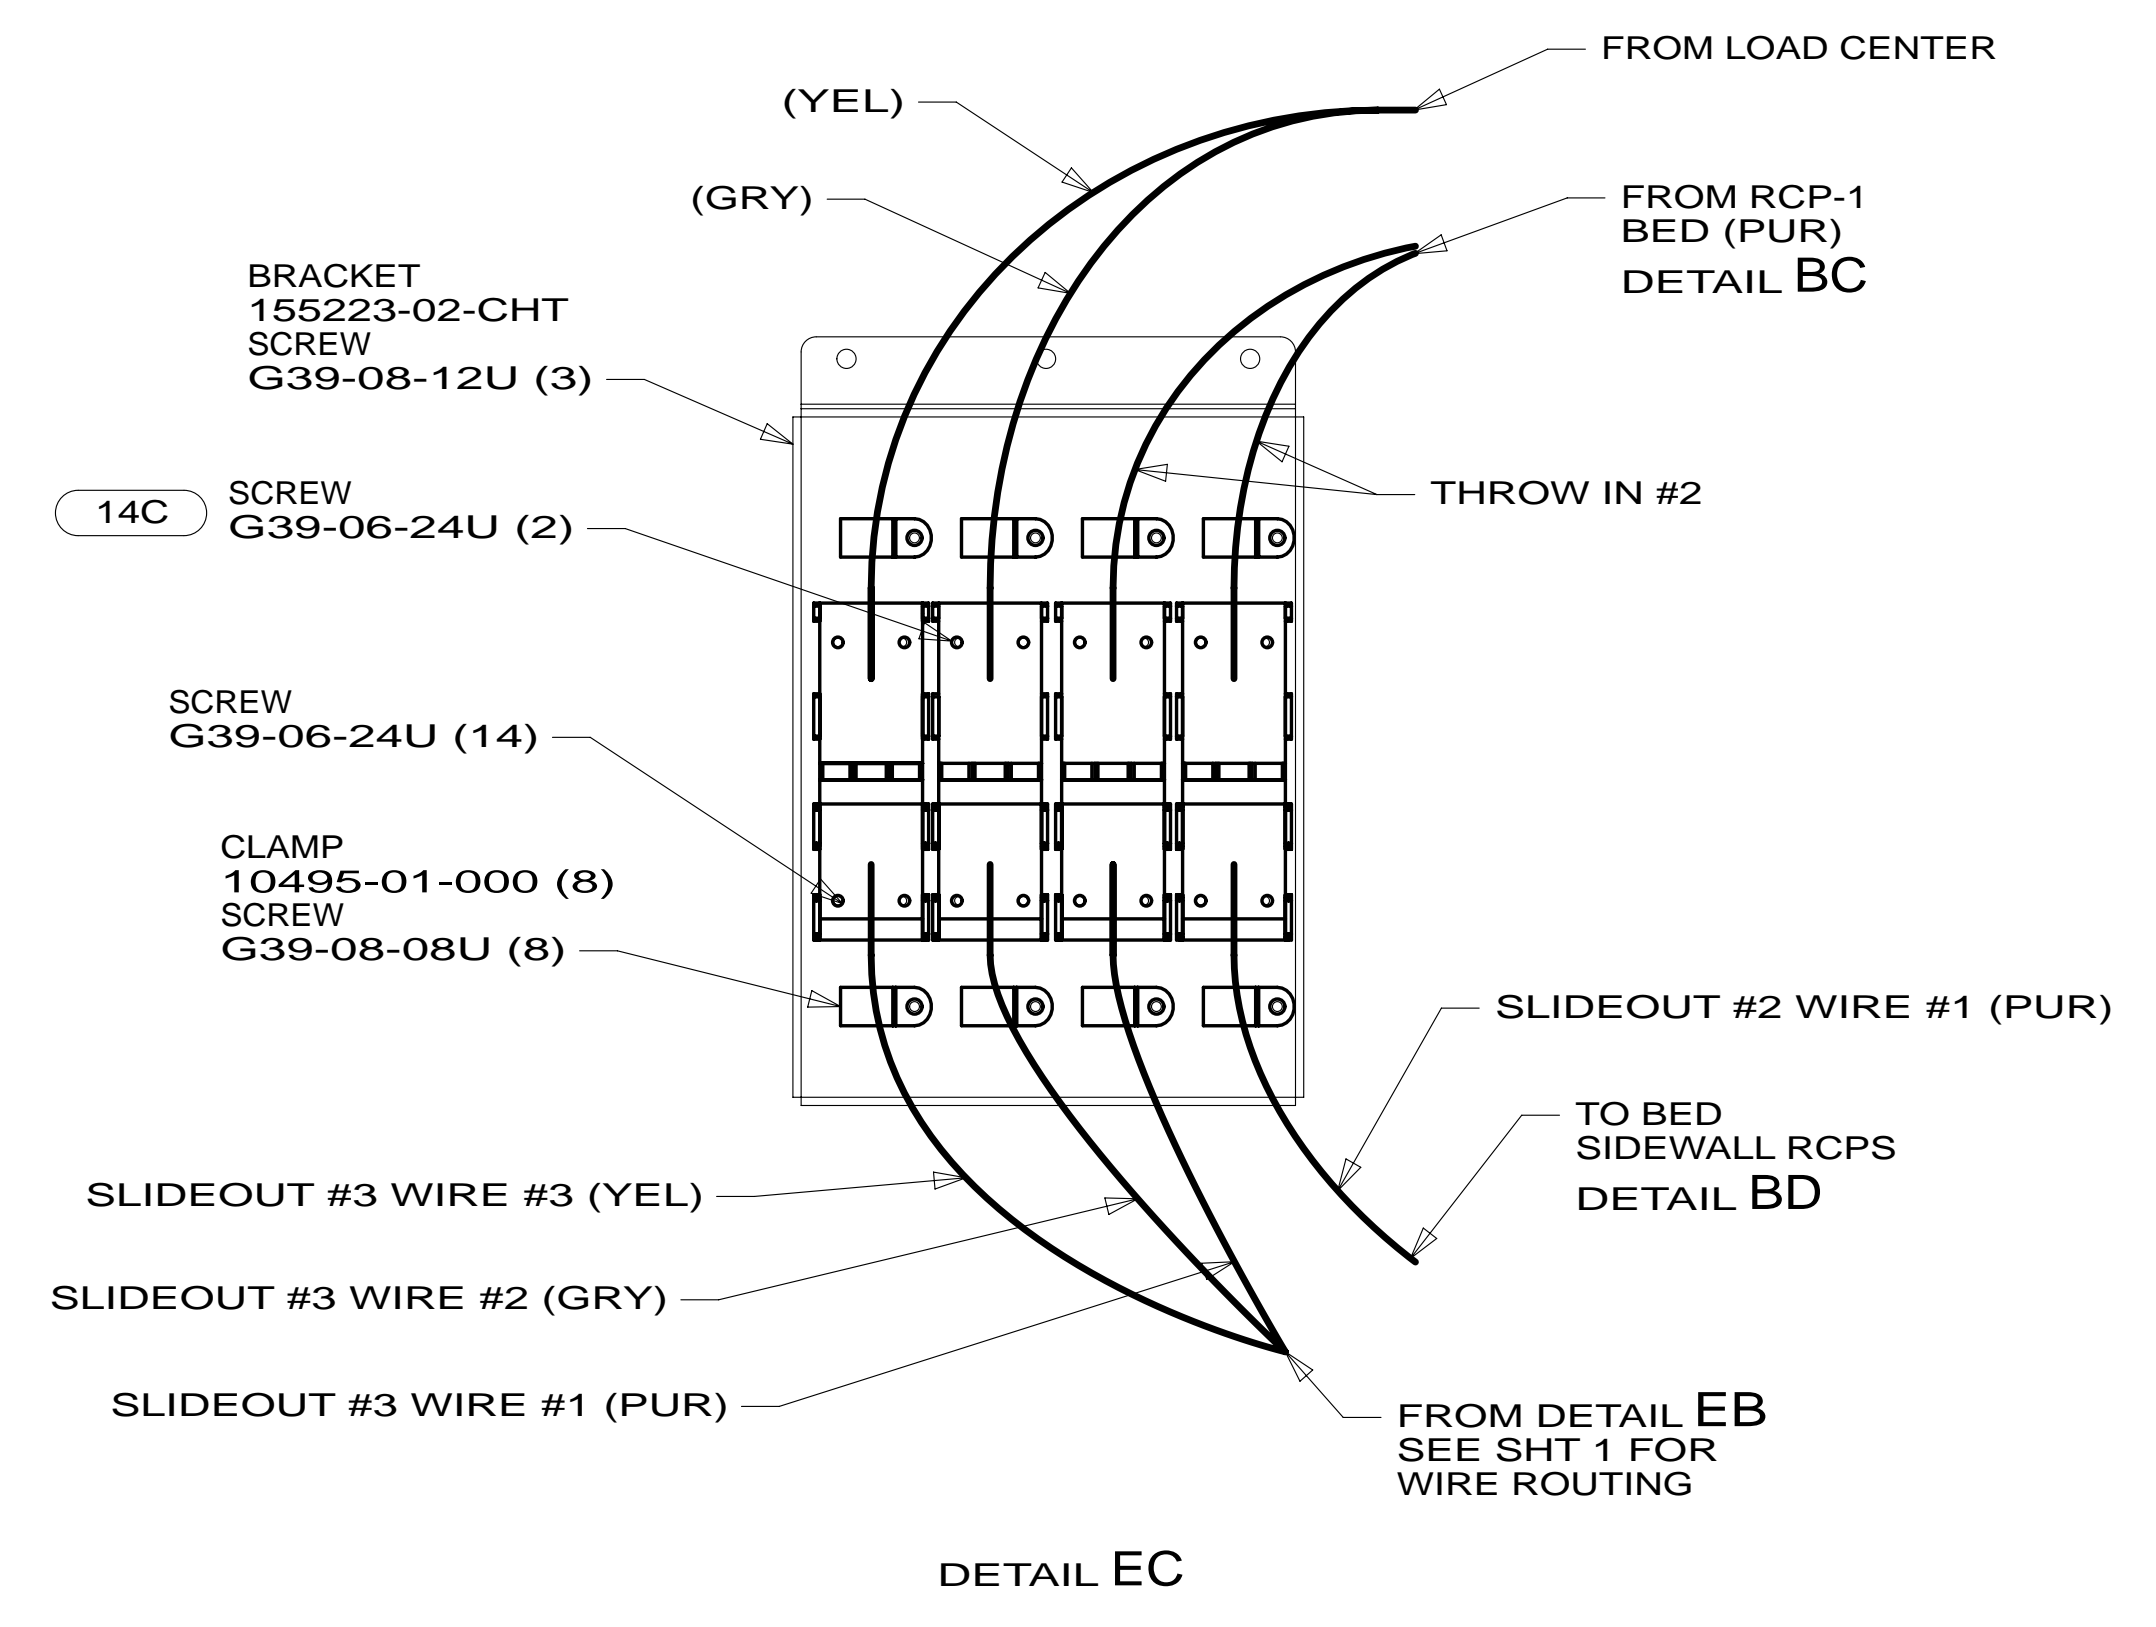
FROM LOAD CENTER

(YEL)

(GRY)

FROM RCP-1
BED (PUR)
DETAIL BC

BRACKET
155223-02-CHT
SCREW
G39-08-12U (3)

THROW IN #2

14C

SCREW
G39-06-24U (2)

SCREW
G39-06-24U (14)

CLAMP
10495-01-000 (8)
SCREW
G39-08-08U (8)

SLIDEOUT #2 WIRE #1 (PUR)

TO BED
SIDEWALL RCPS
DETAIL BD

SLIDEOUT #3 WIRE #3 (YEL)

SLIDEOUT #3 WIRE #2 (GRY)

SLIDEOUT #3 WIRE #1 (PUR)

FROM DETAIL EB
SEE SHT 1 FOR
WIRE ROUTING

DETAIL EC